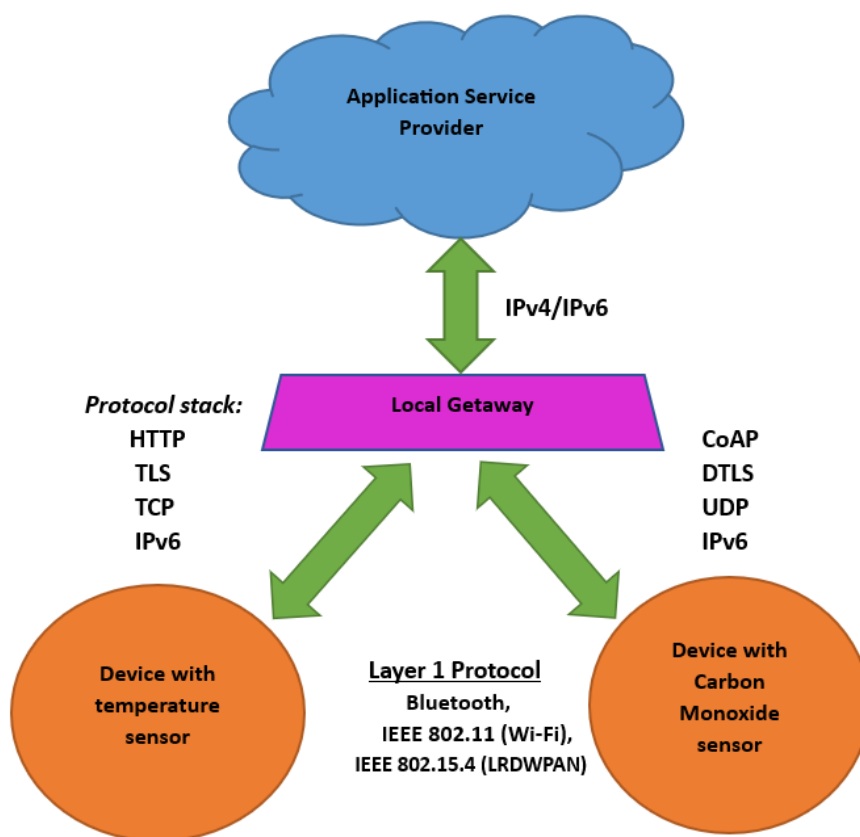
Application Service Provider

IPv4/IPv6

Protocol stack:
HTTP
TLS
TCP
IPv6

Local Getaway

CoAP
DTLS
UDP
IPv6

Device with temperature sensor

Layer 1 Protocol
Bluetooth,
IEEE 802.11 (Wi-Fi),
IEEE 802.15.4 (LRDWPAN)

Device with Carbon Monoxide sensor